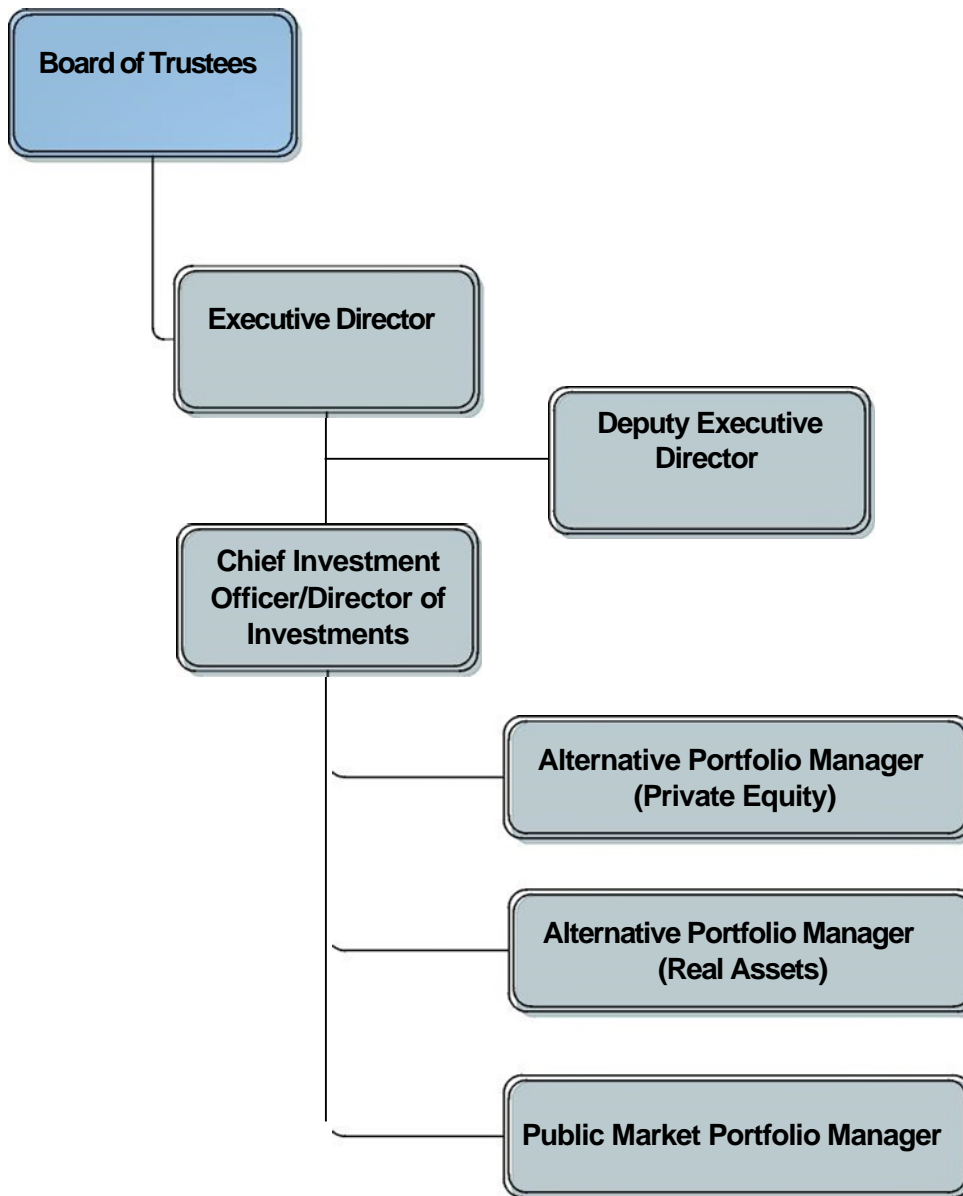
Board of Trustees

Executive Director

Deputy Executive Director

Chief Investment Officer/Director of Investments

Alternative Portfolio Manager (Private Equity)

Alternative Portfolio Manager (Real Assets)

Public Market Portfolio Manager